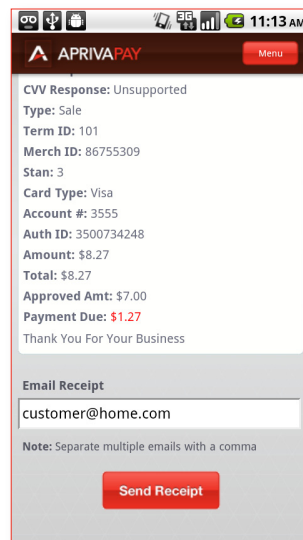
11:13 AM

APRIVAPAY

Menu

CVV Response: Unsupported
Type: Sale
Term ID: 101
Merch ID: 86755309
Stan: 3
Card Type: Visa
Account #: 3555
Auth ID: 3500734248
Amount: $8.27
Total: $8.27
Approved Amt: $7.00
Payment Due: $1.27
Thank You For Your Business

Email Receipt

customer@home.com

Note: Separate multiple emails with a comma

Send Receipt